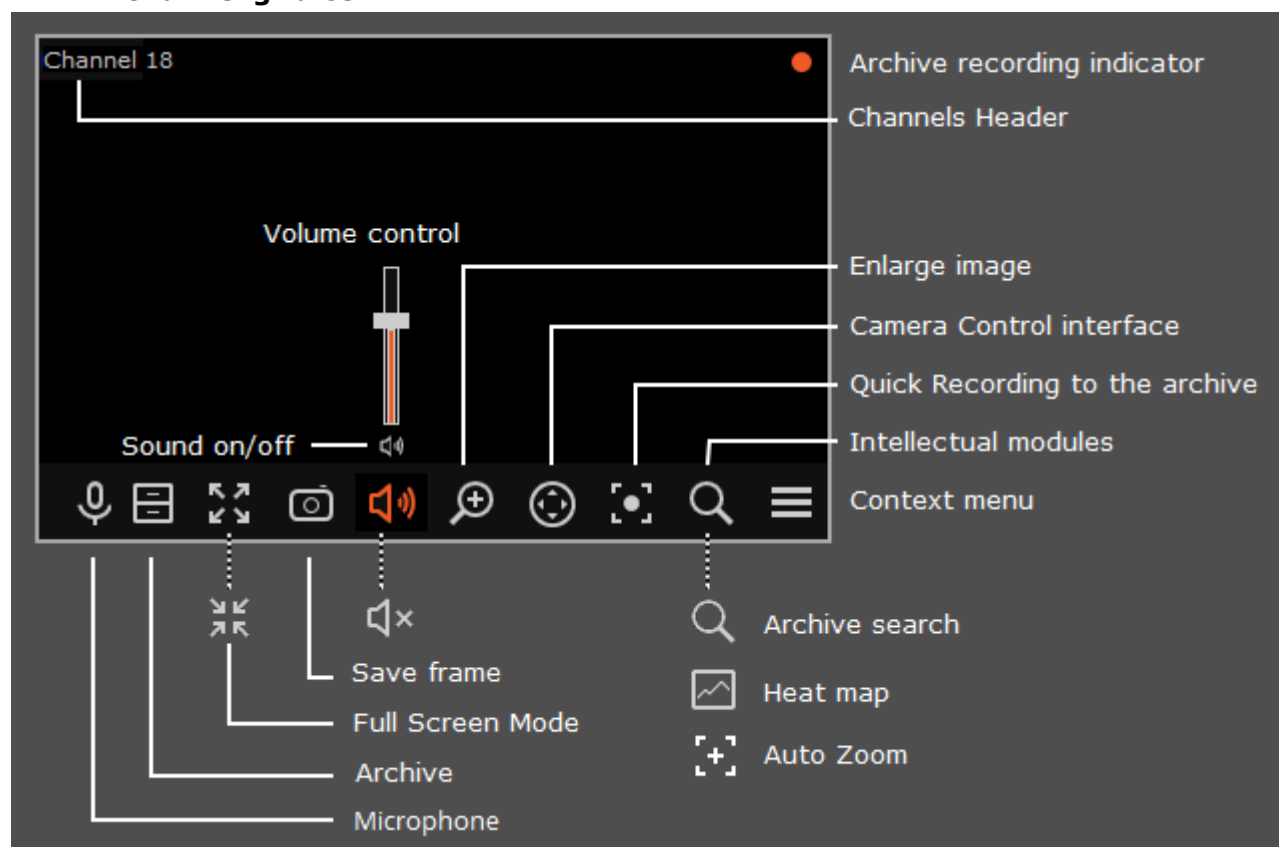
Channel 18

Archive recording indicator

Channels Header

Volume control

Enlarge image

Camera Control interface

Quick Recording to the archive

Sound on/off

Intellectual modules

Context menu

Archive search

Heat map

Auto Zoom

Save frame

Full Screen Mode

Archive

Microphone